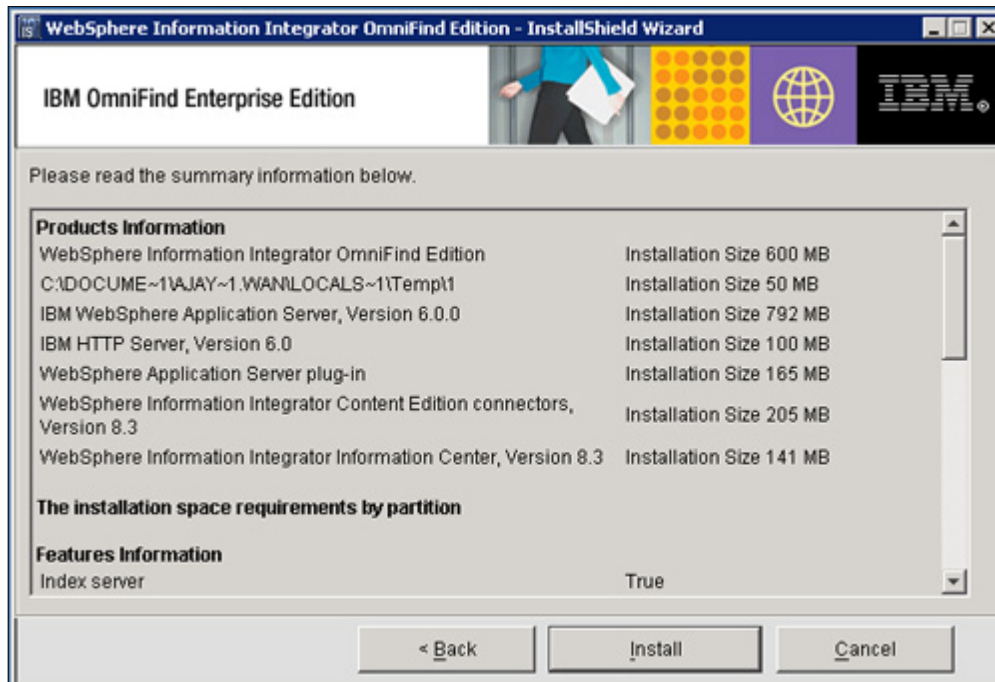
WebSphere Information Integrator OmniFind Edition - InstallShield Wizard

IBM OmniFind Enterprise Edition

IBM.

Please read the summary information below.

Products Information

| | |
|---|---|
| WebSphere Information Integrator OmniFind Edition | Installation Size 600 MB |
| C:\DOCUME~1\AJAY~1.WAN\LOCALS~1\Temp\1 | Installation Size 50 MB |
| IBM WebSphere Application Server, Version 6.0.0 | Installation Size 792 MB |
| IBM HTTP Server, Version 6.0 | Installation Size 100 MB |
| WebSphere Application Server plug-in | Installation Size 165 MB |
| WebSphere Information Integrator Content Edition connectors, Version 8.3 | Installation Size 205 MB |
| WebSphere Information Integrator Information Center, Version 8.3 | Installation Size 141 MB |

The installation space requirements by partition

Features Information

| | |
|---|---|
| Index server | True |

< Back Install Cancel